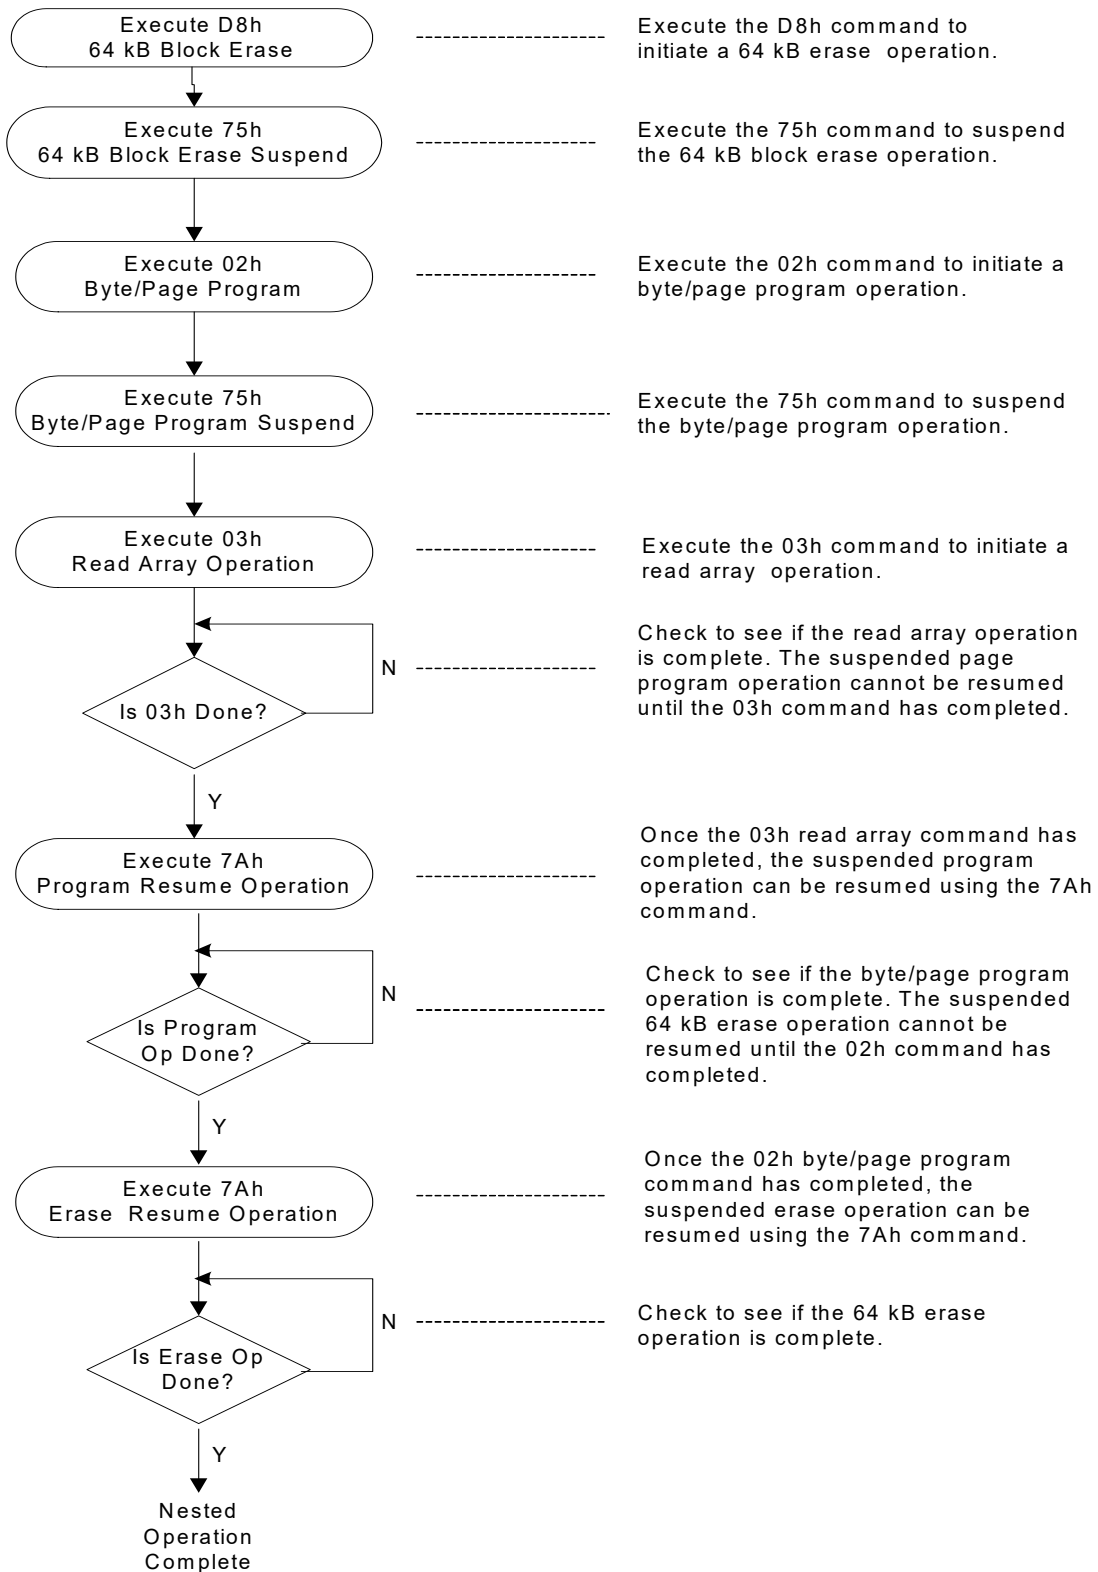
Execute D8h
64 kB Block Erase

Execute the D8h command to initiate a 64 kB erase operation.

Execute 75h
64 kB Block Erase Suspend

Execute the 75h command to suspend the 64 kB block erase operation.

Execute 02h
Byte/Page Program

Execute the 02h command to initiate a byte/page program operation.

Execute 75h
Byte/Page Program Suspend

Execute the 75h command to suspend the byte/page program operation.

Execute 03h
Read Array Operation

Execute the 03h command to initiate a read array operation.

Is 03h Done?

N

Check to see if the read array operation is complete. The suspended page program operation cannot be resumed until the 03h command has completed.

Y

Execute 7Ah
Program Resume Operation

Once the 03h read array command has completed, the suspended program operation can be resumed using the 7Ah command.

Is Program Op Done?

N

Check to see if the byte/page program operation is complete. The suspended 64 kB erase operation cannot be resumed until the 02h command has completed.

Y

Execute 7Ah
Erase Resume Operation

Once the 02h byte/page program command has completed, the suspended erase operation can be resumed using the 7Ah command.

Is Erase Op Done?

N

Check to see if the 64 kB erase operation is complete.

Y

Nested Operation Complete